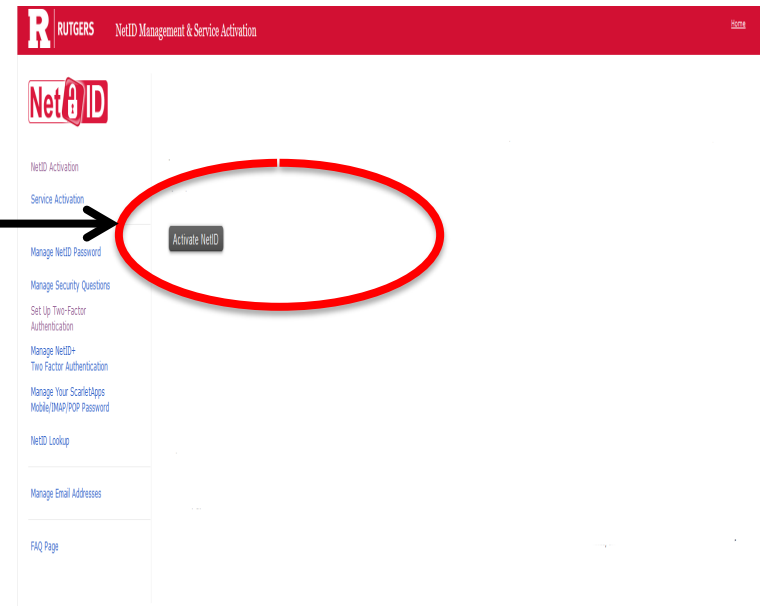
R RUTGERS NetID Management & Service Activation

Home

NetID

NetID Activation

Service Activation

Manage NetID Password

Manage Security Questions

Set Up Two-Factor Authentication

Manage NetID+ Two Factor Authentication

Manage Your ScarletApps Mobile/IMAP/POP Password

NetID Lookup

Manage Email Addresses

FAQ Page

Activate NetID